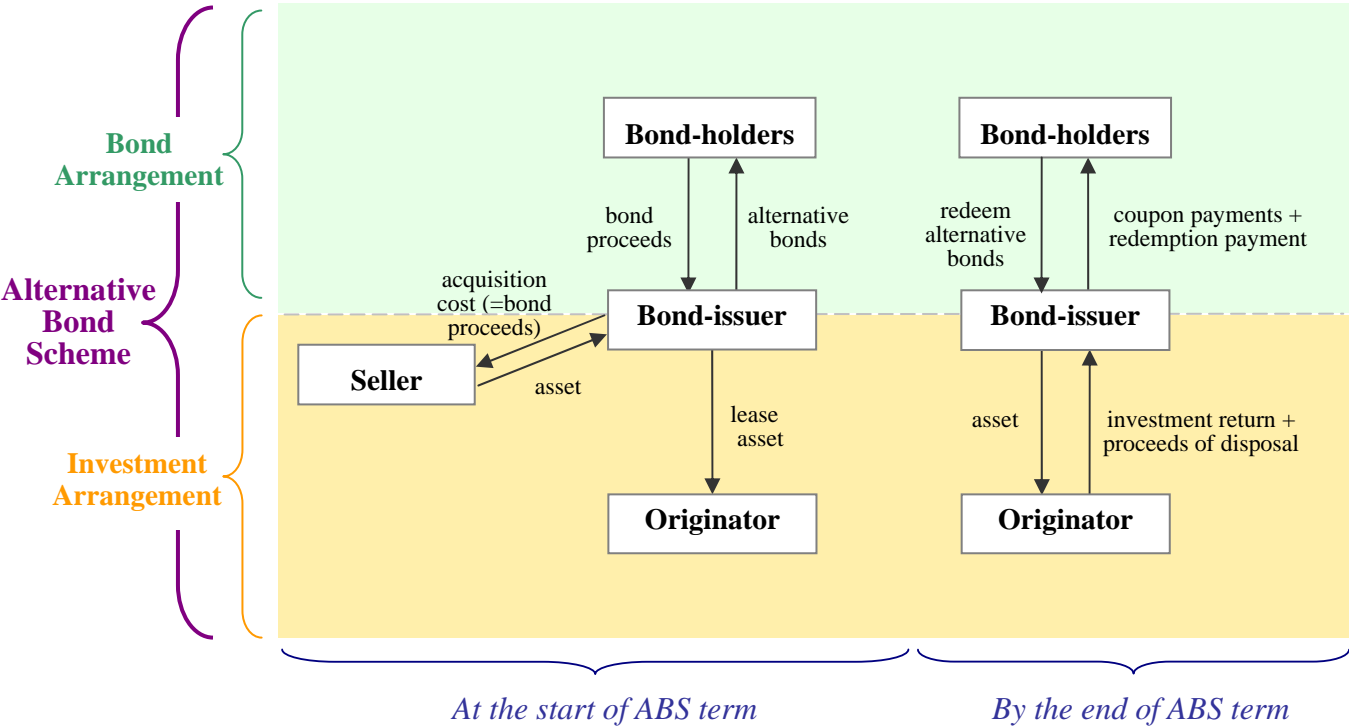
Alternative Bond Scheme

Bond Arrangement

Investment Arrangement

Bond-holders

bond proceeds

alternative bonds

acquisition cost (=bond proceeds)

Bond-issuer

Seller

asset

lease asset

Originator

Bond-holders

redeem alternative bonds

coupon payments + redemption payment

Bond-issuer

asset

investment return + proceeds of disposal

Originator

At the start of ABS term

By the end of ABS term